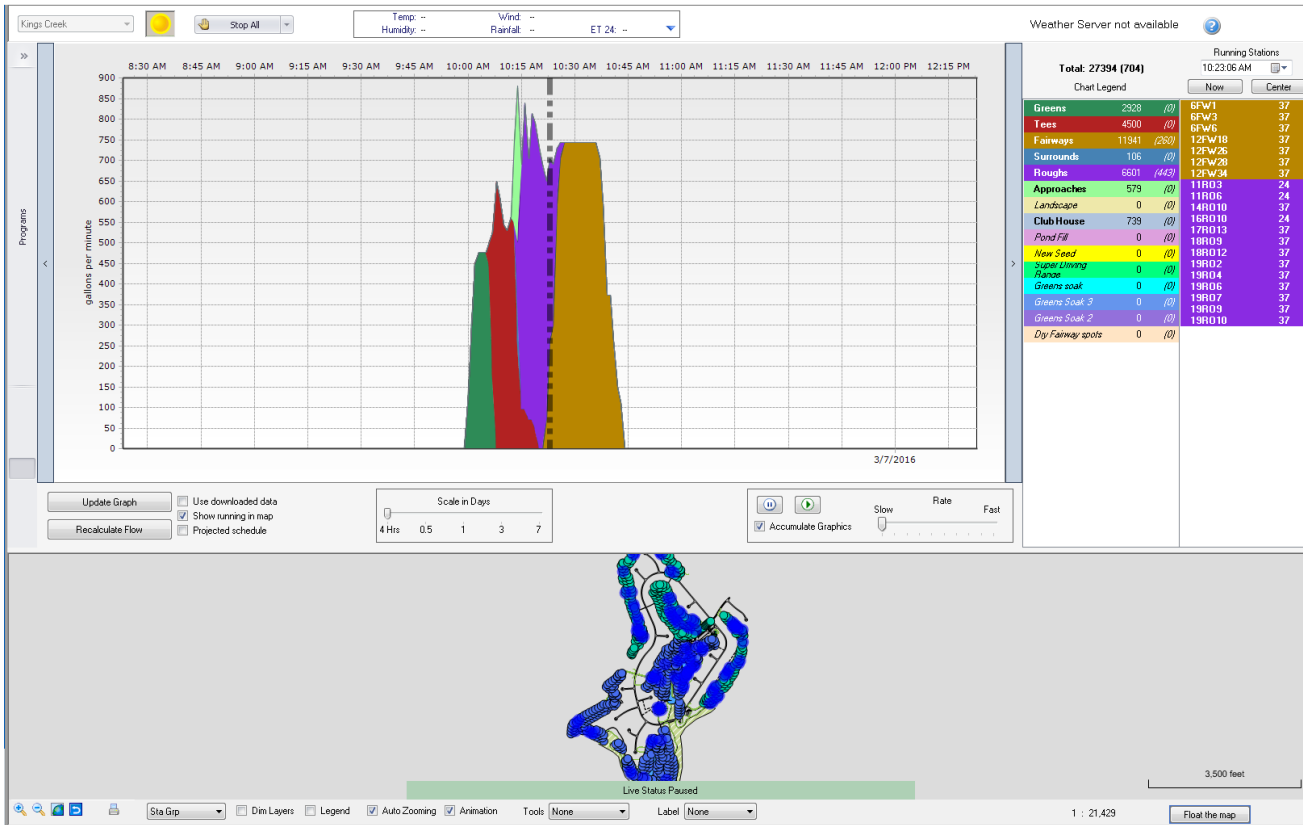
Kings Creek

Stop All

Temp: --
Humidity: --
Wind: --
Rainfall: --
ET 24: --

Weather Server not available

»

Programs

8:30 AM 8:45 AM 9:00 AM 9:15 AM 9:30 AM 9:45 AM 10:00 AM 10:15 AM 10:30 AM 10:45 AM 11:00 AM 11:15 AM 11:30 AM 11:45 AM 12:00 PM 12:15 PM

900
850
800
750
700
650
600
550
500
450
400
350
300
250
200
150
100
50
0

gallons per minute

3/7/2016

Total: 27394 (704)
Chart Legend

| | | |
|---|---|---|
| Greens | 2928 | (0) |
| Tees | 4500 | (0) |
| Fairways | 11941 | (260) |
| Surrounds | 106 | (0) |
| Roughs | 6601 | (443) |
| Approaches | 579 | (0) |
| Landscape | 0 | (0) |
| Club House | 739 | (0) |
| Pond Fill | 0 | (0) |
| New Seed | 0 | (0) |
| Super Driving Range | 0 | (0) |
| Greens soak | 0 | (0) |
| Greens Soak 3 | 0 | (0) |
| Greens Soak 2 | 0 | (0) |
| Dry Fairway spots | 0 | (0) |

Running Stations
10:23:06 AM
Now
Center

| | |
|---|---|
| 6FW1 | 37 |
| 6FW3 | 37 |
| 6FW6 | 37 |
| 12FW18 | 37 |
| 12FW26 | 37 |
| 12FW28 | 37 |
| 12FW34 | 37 |
| 11RO3 | 24 |
| 11RO6 | 24 |
| 14RO10 | 37 |
| 16RO10 | 24 |
| 17RO13 | 37 |
| 18RO9 | 37 |
| 18RO12 | 37 |
| 19RO2 | 37 |
| 19RO4 | 37 |
| 19RO6 | 37 |
| 19RO7 | 37 |
| 19RO9 | 37 |
| 19RO10 | 37 |

Update Graph
Recalculate Flow
Use downloaded data
Show running in map
Projected schedule

Scale in Days
4 Hrs 0.5 1 3 7

Accumulate Graphics
Rate
Slow Fast

Live Status Paused

3,500 feet

Sta Grp
Dim Layers
Legend
Auto Zooming
Animation
Tools None
Label None

1 : 21,429

Float the map